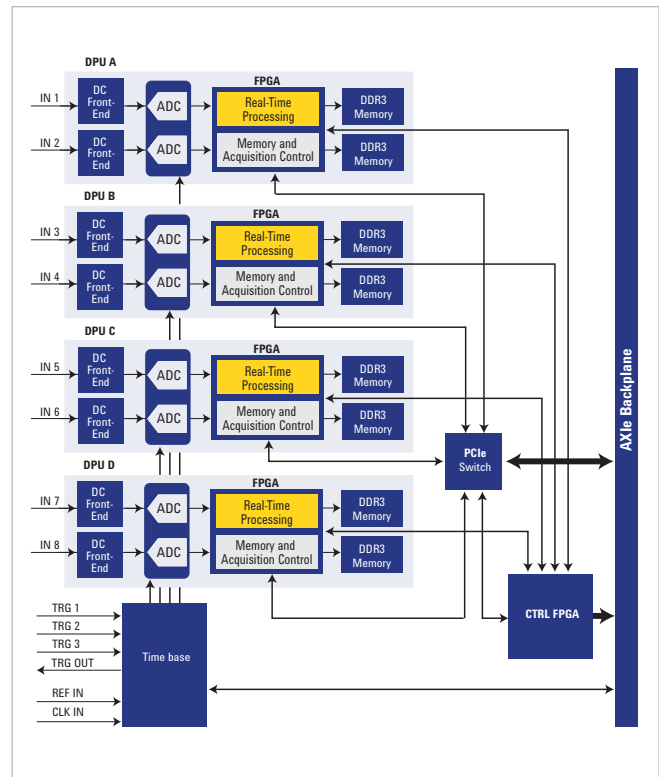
DPU A

IN 1
DC Front-End
ADC
FPGA
Real-Time Processing
DDR3 Memory

IN 2
DC Front-End
ADC
Memory and Acquisition Control
DDR3 Memory

DPU B

IN 3
DC Front-End
ADC
FPGA
Real-Time Processing
DDR3 Memory

IN 4
DC Front-End
ADC
Memory and Acquisition Control
DDR3 Memory

DPU C

IN 5
DC Front-End
ADC
FPGA
Real-Time Processing
DDR3 Memory

IN 6
DC Front-End
ADC
Memory and Acquisition Control
DDR3 Memory

DPU D

IN 7
DC Front-End
ADC
FPGA
Real-Time Processing
DDR3 Memory

IN 8
DC Front-End
ADC
Memory and Acquisition Control
DDR3 Memory

PCIe Switch

AXIe Backplane

TRG 1
TRG 2
TRG 3
TRG OUT
REF IN
CLK IN
Time base

CTRL FPGA